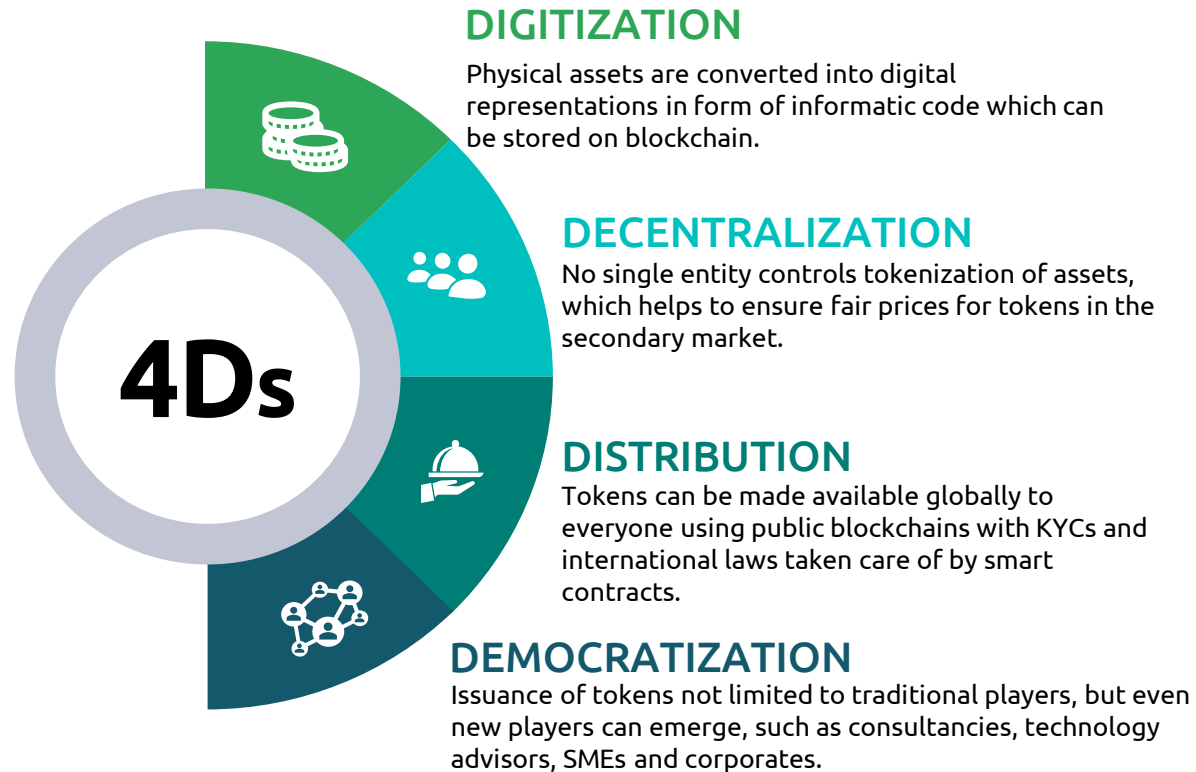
4Ds

DIGITIZATION
Physical assets are converted into digital representations in form of informatic code which can be stored on blockchain.

DECENTRALIZATION
No single entity controls tokenization of assets, which helps to ensure fair prices for tokens in the secondary market.

DISTRIBUTION
Tokens can be made available globally to everyone using public blockchains with KYCs and international laws taken care of by smart contracts.

DEMOCRATIZATION
Issuance of tokens not limited to traditional players, but even new players can emerge, such as consultancies, technology advisors, SMEs and corporates.